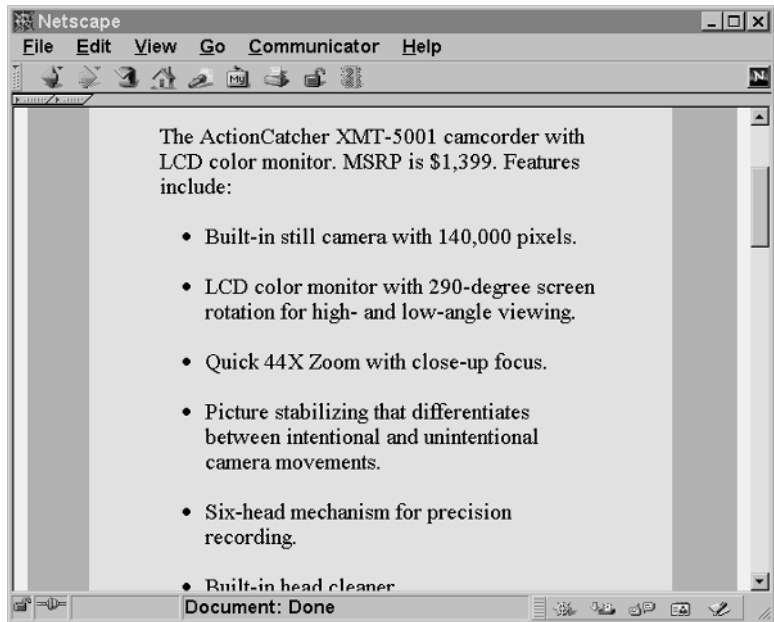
Netscape

File Edit View Go Communicator Help

The ActionCatcher XMT-5001 camcorder with LCD color monitor. MSRP is $1,399. Features include:

- Built-in still camera with 140,000 pixels.

- LCD color monitor with 290-degree screen rotation for high- and low-angle viewing.

- Quick 44X Zoom with close-up focus.

- Picture stabilizing that differentiates between intentional and unintentional camera movements.

- Six-head mechanism for precision recording.

- Built-in head cleaner

Document: Done